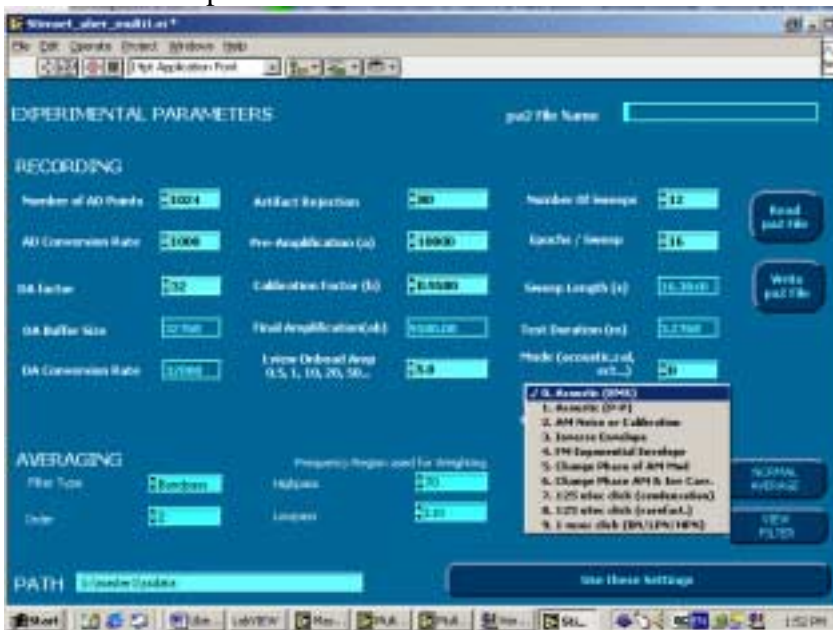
Stimuli_alter_multi.vi *

File Edit Operate Project Windows Help

13pt Application Font

EXPERIMENTAL PARAMETERS

ps2 File Name

RECORDING

Number of AD Points 1024

AD Conversion Rate 1000

DA factor 32

DA Buffer Size 32768

DA Conversion Rate 32000

Artifact Rejection 80

Pre-Amplification (a) 10000

Calibration Factor (b) 0.5000

Final Amplification(ab) 5000.00

Lview Onboard Amp 0.5, 1, 10, 20, 50... 5.0

Number Of Sweeps 12

Epochs / Sweep 16

Sweep Length (s) 16.38

Test Duration (m) 3.2768

Mode (acoustic,cal, ect...) 0

Read ps2 File

Write ps2 File

✓ 0. Acoustic (DMK)
1. Acoustic (P-P)
2. AM Noise or Calibration
3. Inverse Envelope
4. FM Exponential Envelope
5. Change Phase of AM Mod
6. Change Phase AM & Inv Carr.
7. 125 usec click (condensation)
8. 125 usec click (rarefact.)
9. 1 msec click (BN/LPN/HPN)

AVERAGING

Frequency Region used for Weighting

Filter Type Bandpass

Order 2

Highpass 30

Lowpass 120

NORMAL AVERAGE

VIEW FILTER

PATH C:\matlab\data

Use these Settings

Start LabVIEW 1:52 PM